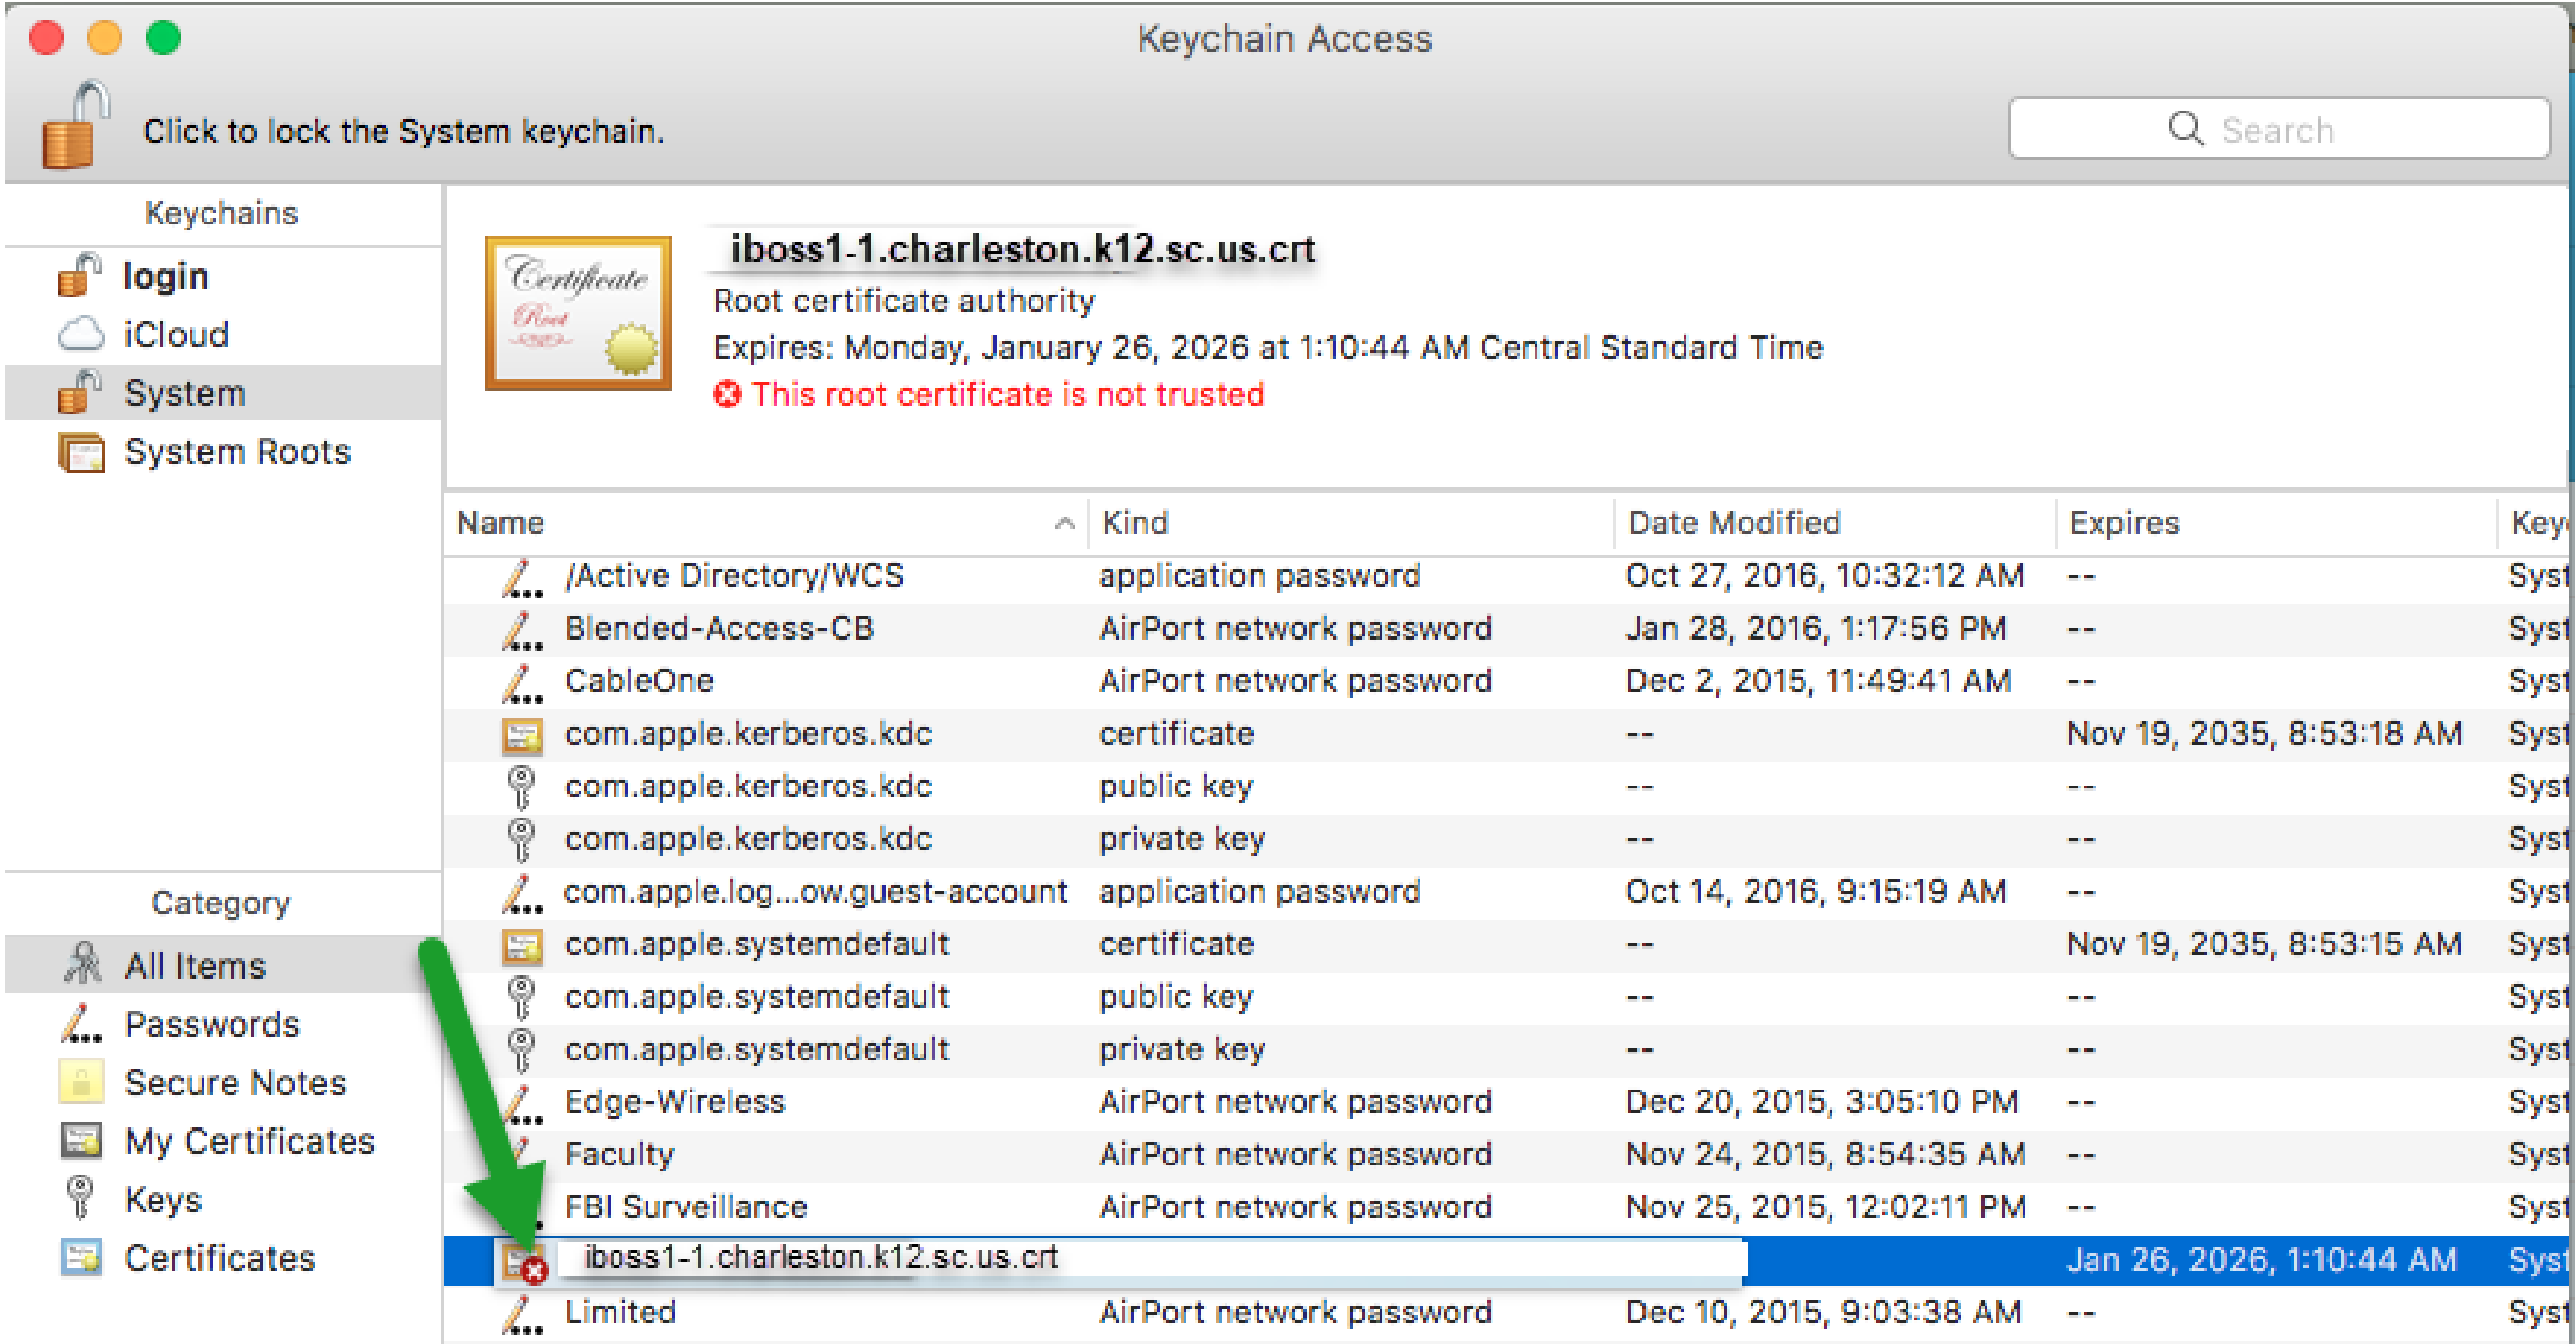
Keychain Access

Click to lock the System keychain.

Search

Keychains

login
iCloud
System
System Roots

Certificate Root

iboss1-1.charleston.k12.sc.us.crt
Root certificate authority
Expires: Monday, January 26, 2026 at 1:10:44 AM Central Standard Time
This root certificate is not trusted

| Name | Kind | Date Modified | Expires | Key |
|---|---|---|---|---|
| /Active Directory/WCS | application password | Oct 27, 2016, 10:32:12 AM | -- | Syst |
| Blended-Access-CB | AirPort network password | Jan 28, 2016, 1:17:56 PM | -- | Syst |
| CableOne | AirPort network password | Dec 2, 2015, 11:49:41 AM | -- | Syst |
| com.apple.kerberos.kdc | certificate | -- | Nov 19, 2035, 8:53:18 AM | Syst |
| com.apple.kerberos.kdc | public key | -- | -- | Syst |
| com.apple.kerberos.kdc | private key | -- | -- | Syst |
| com.apple.log...ow.guest-account | application password | Oct 14, 2016, 9:15:19 AM | -- | Syst |
| com.apple.systemdefault | certificate | -- | Nov 19, 2035, 8:53:15 AM | Syst |
| com.apple.systemdefault | public key | -- | -- | Syst |
| com.apple.systemdefault | private key | -- | -- | Syst |
| Edge-Wireless | AirPort network password | Dec 20, 2015, 3:05:10 PM | -- | Syst |
| Faculty | AirPort network password | Nov 24, 2015, 8:54:35 AM | -- | Syst |
| FBI Surveillance | AirPort network password | Nov 25, 2015, 12:02:11 PM | -- | Syst |
| iboss1-1.charleston.k12.sc.us.crt | | | Jan 26, 2026, 1:10:44 AM | Syst |
| Limited | AirPort network password | Dec 10, 2015, 9:03:38 AM | -- | Syst |

Category

All Items
Passwords
Secure Notes
My Certificates
Keys
Certificates